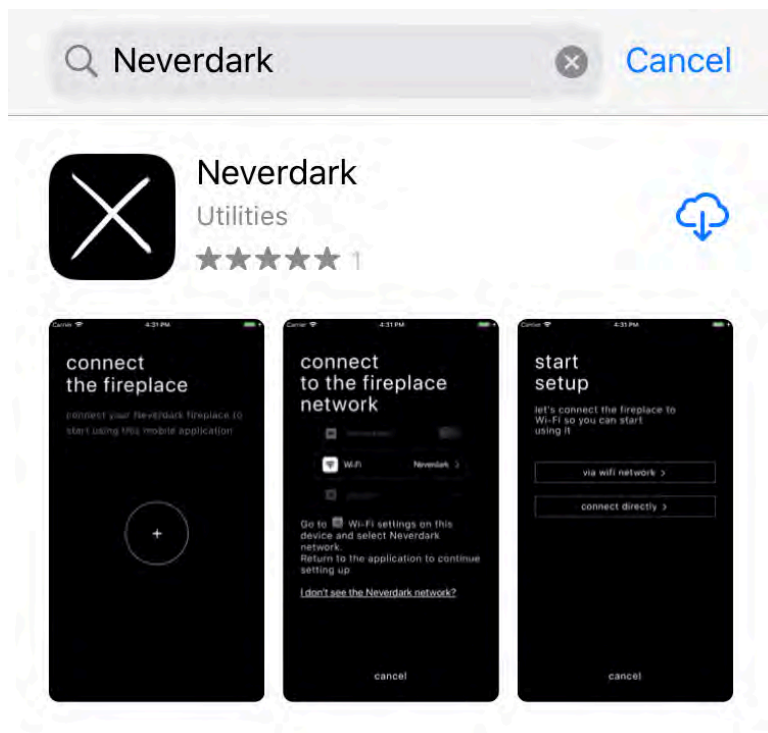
Neverdark

Cancel

Neverdark

Utilities

★★★★★ 1

Carrier 4:31 PM

connect the fireplace

connect your Neverdark fireplace to start using this mobile application

+

Carrier 4:31 PM

connect to the fireplace network

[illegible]

Wi-Fi Neverdark >

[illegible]

Go to Wi-Fi settings on this device and select Neverdark network. Return to the application to continue setting up

I don't see the Neverdark network?

cancel

Carrier 4:31 PM

start setup

let's connect the fireplace to Wi-Fi so you can start using it

via wifi network >

connect directly >

cancel